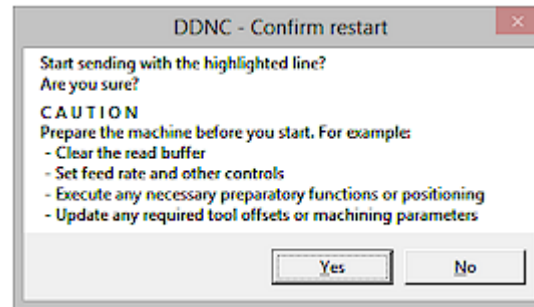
DDNC - Confirm restart

Start sending with the highlighted line?
Are you sure?

CAUTION
Prepare the machine before you start. For example:
- Clear the read buffer
- Set feed rate and other controls
- Execute any necessary preparatory functions or positioning
- Update any required tool offsets or machining parameters

Yes
No